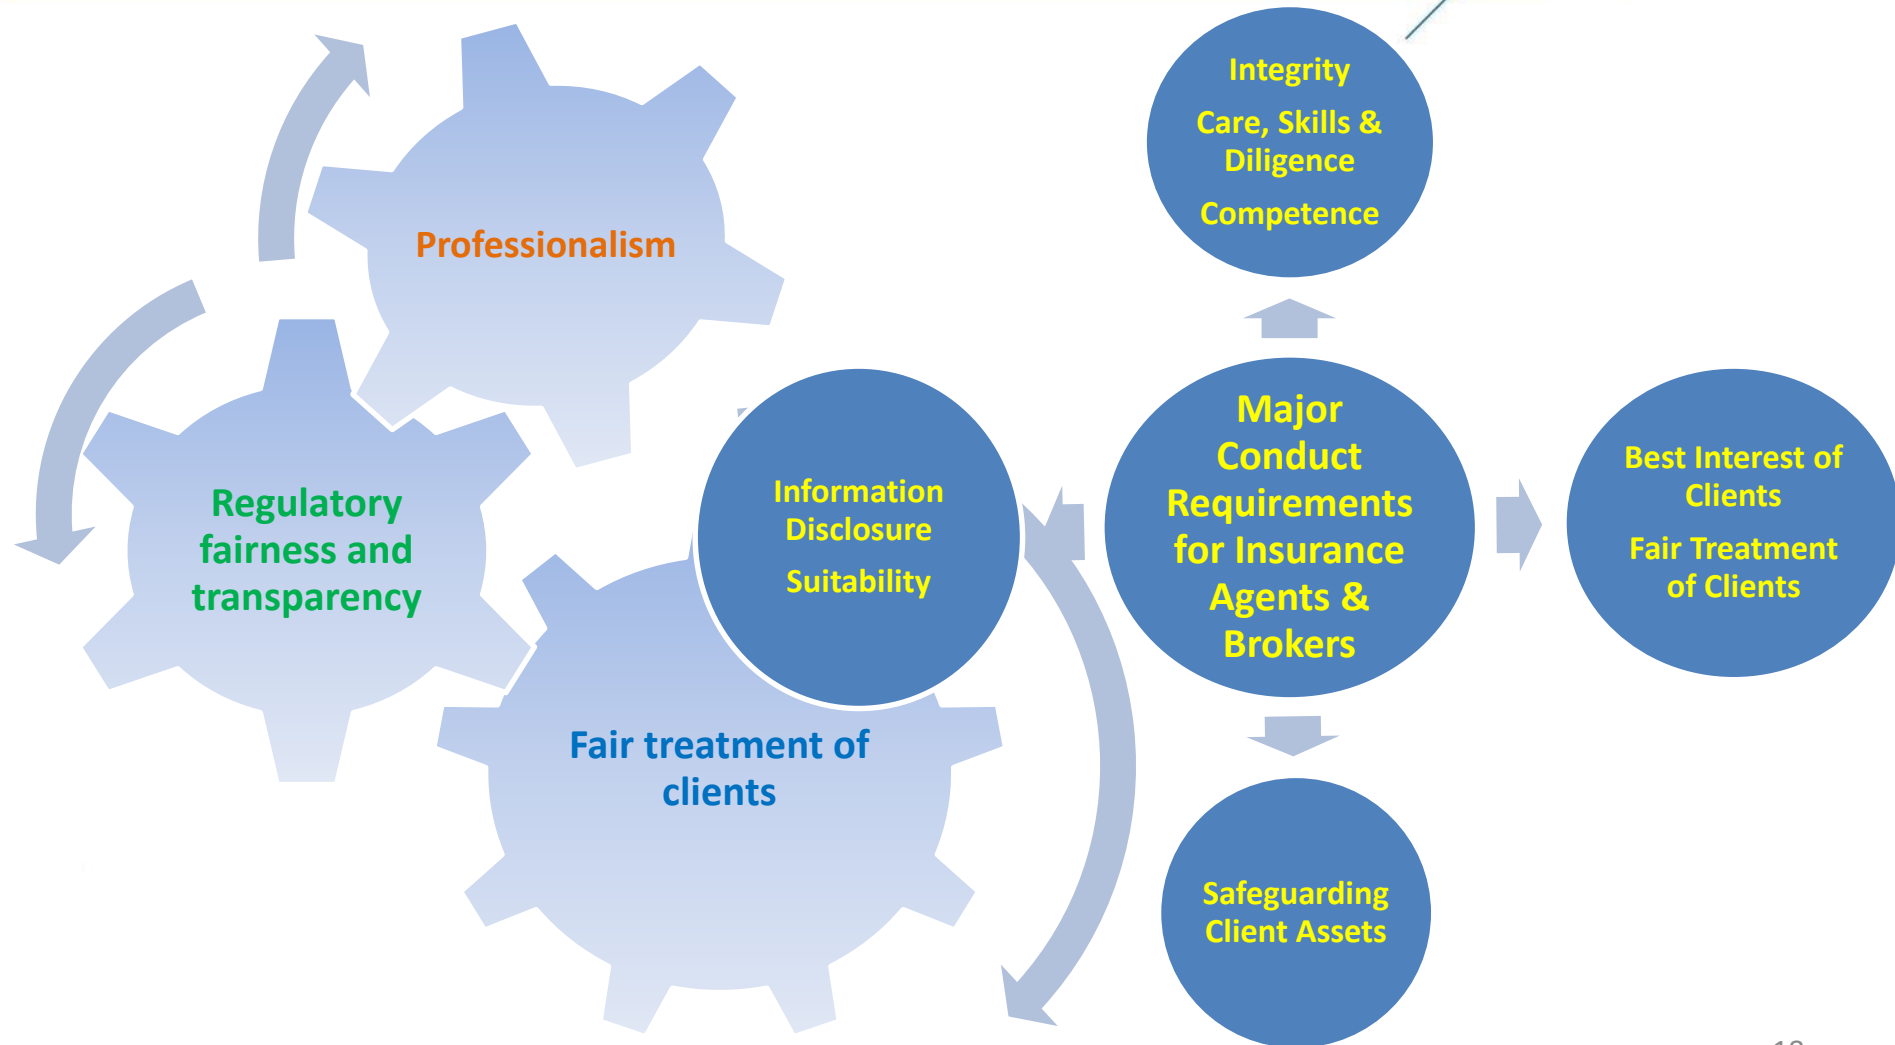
Professionalism

Regulatory fairness and transparency

Fair treatment of clients

Information Disclosure

Suitability

Integrity

Care, Skills & Diligence

Competence

Major Conduct Requirements for Insurance Agents & Brokers

Best Interest of Clients

Fair Treatment of Clients

Safeguarding Client Assets